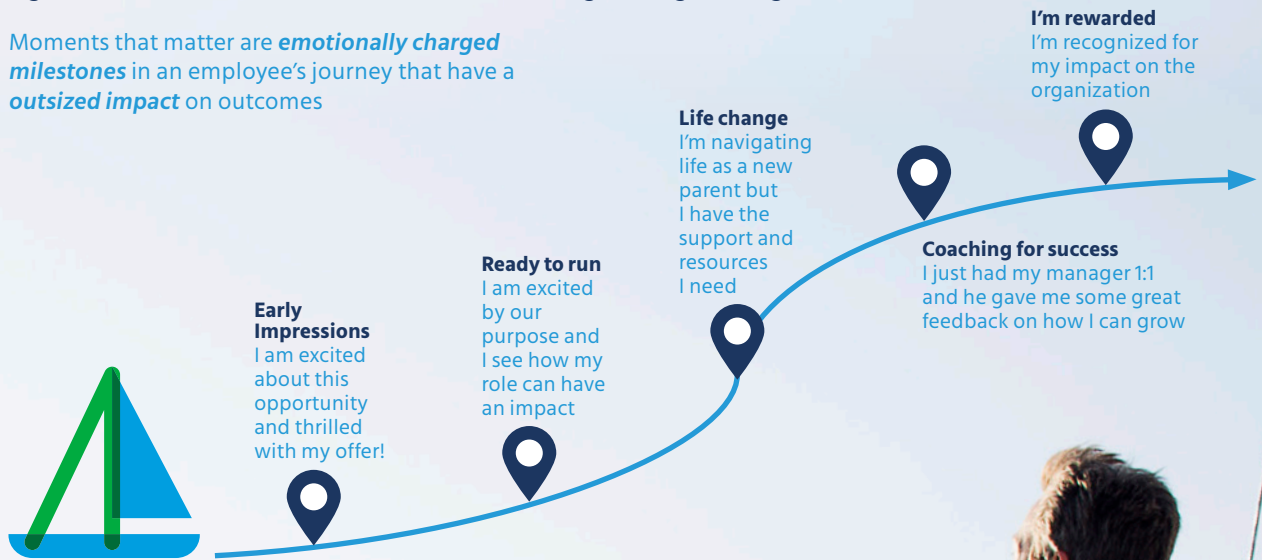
Moments that matter are ***emotionally charged milestones*** in an employee's journey that have a ***outsized impact*** on outcomes

**Early Impressions**
I am excited about this opportunity and thrilled with my offer!

**Ready to run**
I am excited by our purpose and I see how my role can have an impact

**Life change**
I'm navigating life as a new parent but I have the support and resources I need

**Coaching for success**
I just had my manager 1:1 and he gave me some great feedback on how I can grow

**I'm rewarded**
I'm recognized for my impact on the organization